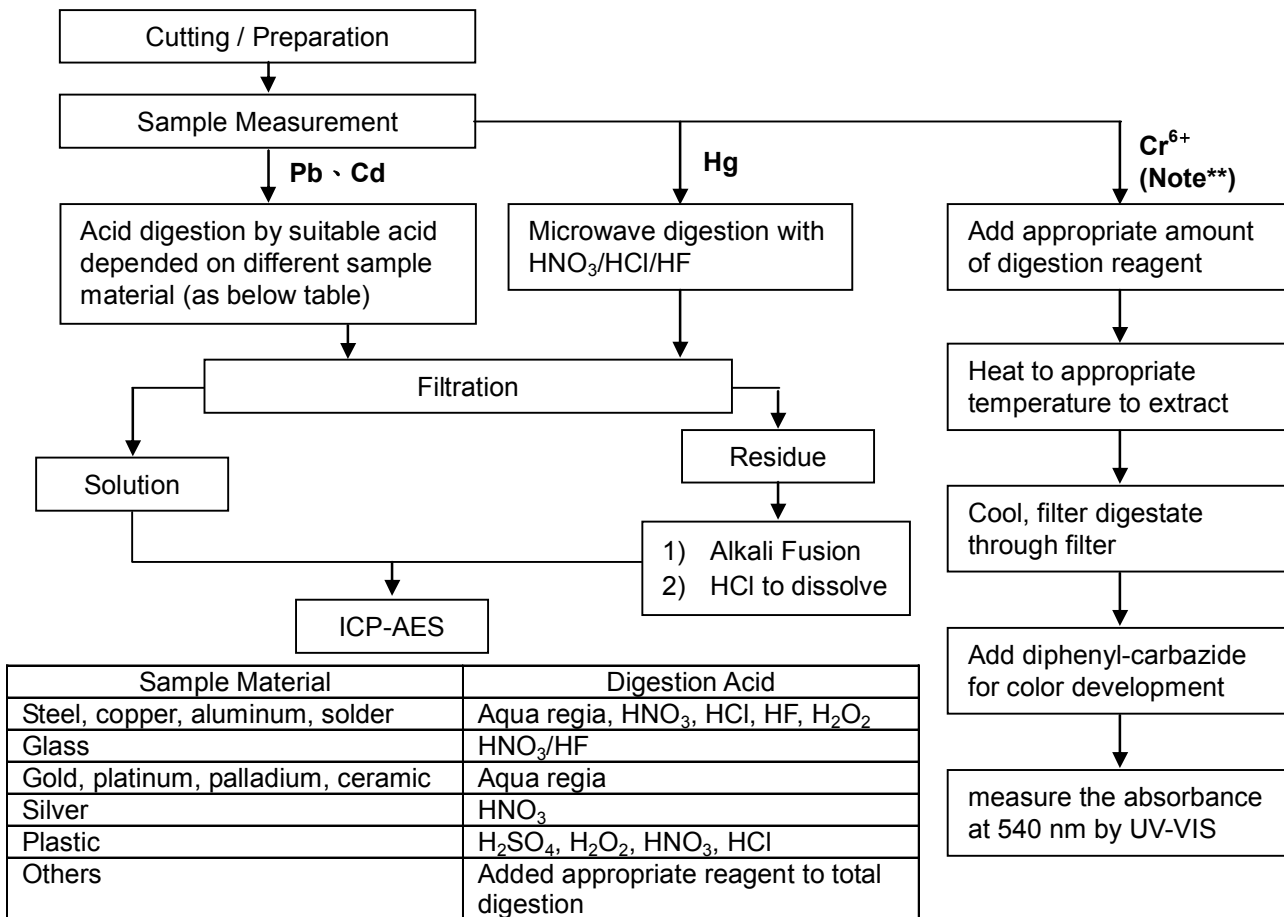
Cutting / Preparation

Sample Measurement

Pb 、Cd

Hg

$Cr^{6+}$
(Note**)

Acid digestion by suitable acid depended on different sample material (as below table)

Microwave digestion with $HNO_3$/HCl/HF

Add appropriate amount of digestion reagent

Heat to appropriate temperature to extract

Filtration

Residue

Solution

1) Alkali Fusion
2) HCl to dissolve

Cool, filter digestate through filter

ICP-AES

Add diphenyl-carbazide for color development

measure the absorbance at 540 nm by UV-VIS

| Sample Material | Digestion Acid |
|---|---|
| Steel, copper, aluminum, solder | Aqua regia, $HNO_3$, HCl, HF, $H_2O_2$ |
| Glass | $HNO_3$/HF |
| Gold, platinum, palladium, ceramic | Aqua regia |
| Silver | $HNO_3$ |
| Plastic | $H_2SO_4$, $H_2O_2$, $HNO_3$, HCl |
| Others | Added appropriate reagent to total digestion |